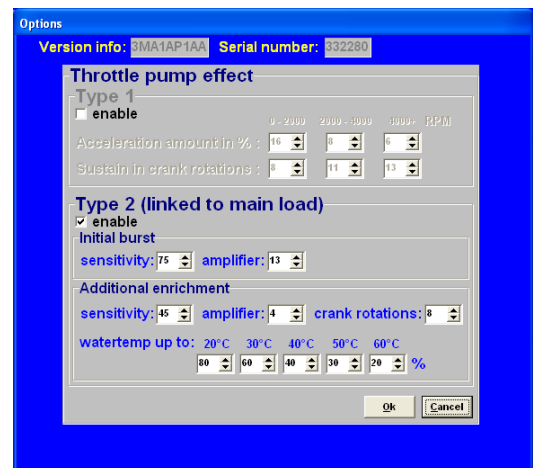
Options

Version info: 3MA1AP1AA Serial number: 332280

Throttle pump effect

Type 1

enable

0 - 2000 2000 - 4000 4000+ RPM

Acceleration amount in % : 16 8 6

Sustain in crank rotations : 8 11 13

Type 2 (linked to main load)

enable

Initial burst

sensitivity: 75 amplifier: 13

Additional enrichment

sensitivity: 45 amplifier: 4 crank rotations: 8

watertemp up to: 20°C 30°C 40°C 50°C 60°C

80 60 40 30 20 %

Ok Cancel